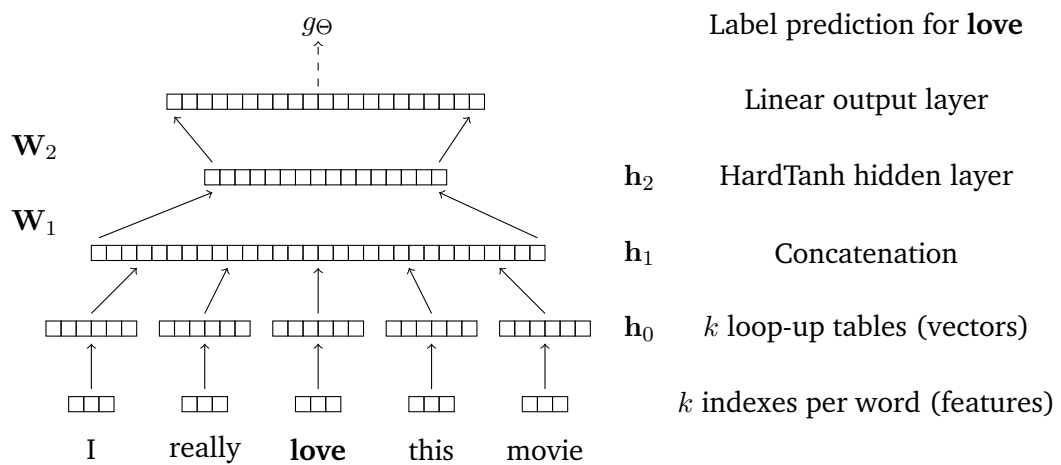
$g_\Theta$

Label prediction for **love**

Linear output layer

$\mathbf{W}_2$

$\mathbf{h}_2$ HardTanh hidden layer

$\mathbf{W}_1$

$\mathbf{h}_1$ Concatenation

$\mathbf{h}_0$ $k$ loop-up tables (vectors)

$k$ indexes per word (features)

I really **love** this movie